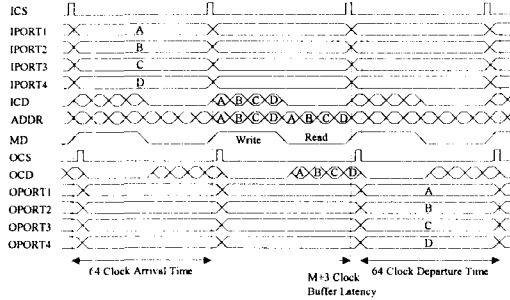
ICS
IPORT1
IPORT2
IPORT3
IPORT4
ICD
ADDR
MD
OCS
OCD
OPORT1
OPORT2
OPORT3
OPORT4

A
B
C
D

A B C D
A B C D A B C D
Write
Read
A B C D

A
B
C
D

64 Clock Arrival Time
M+3 Clock Buffer Latency
64 Clock Departure Time